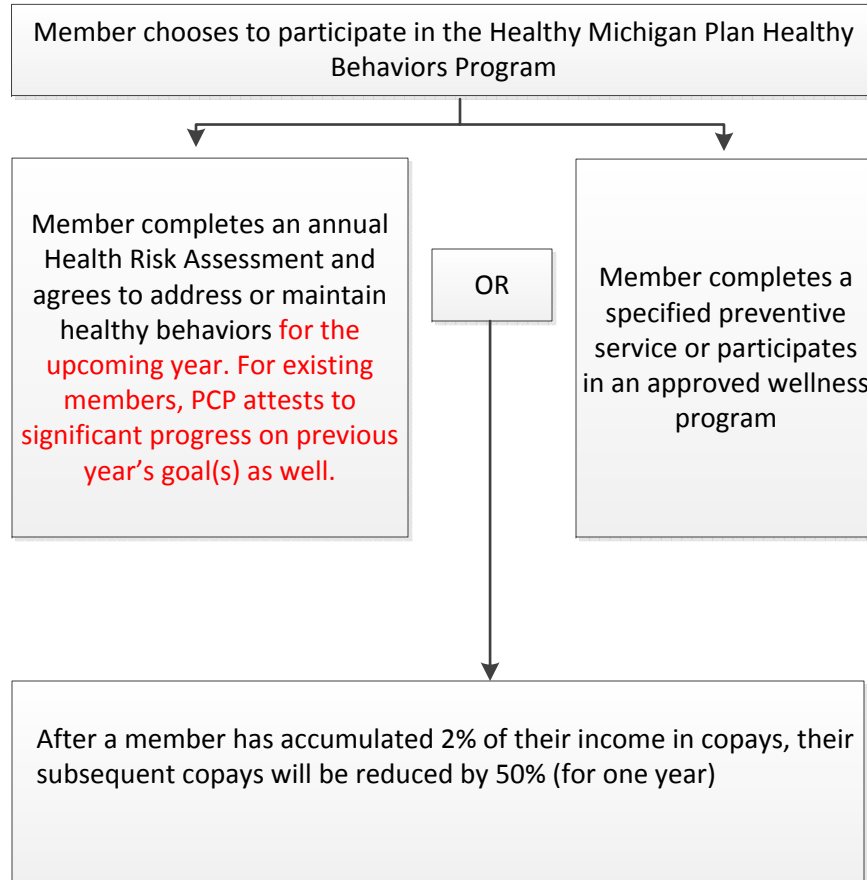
Member chooses to participate in the Healthy Michigan Plan Healthy Behaviors Program

Member completes an annual Health Risk Assessment and agrees to address or maintain healthy behaviors for the upcoming year. For existing members, PCP attests to significant progress on previous year's goal(s) as well.

OR

Member completes a specified preventive service or participates in an approved wellness program

After a member has accumulated 2% of their income in copays, their subsequent copays will be reduced by 50% (for one year)